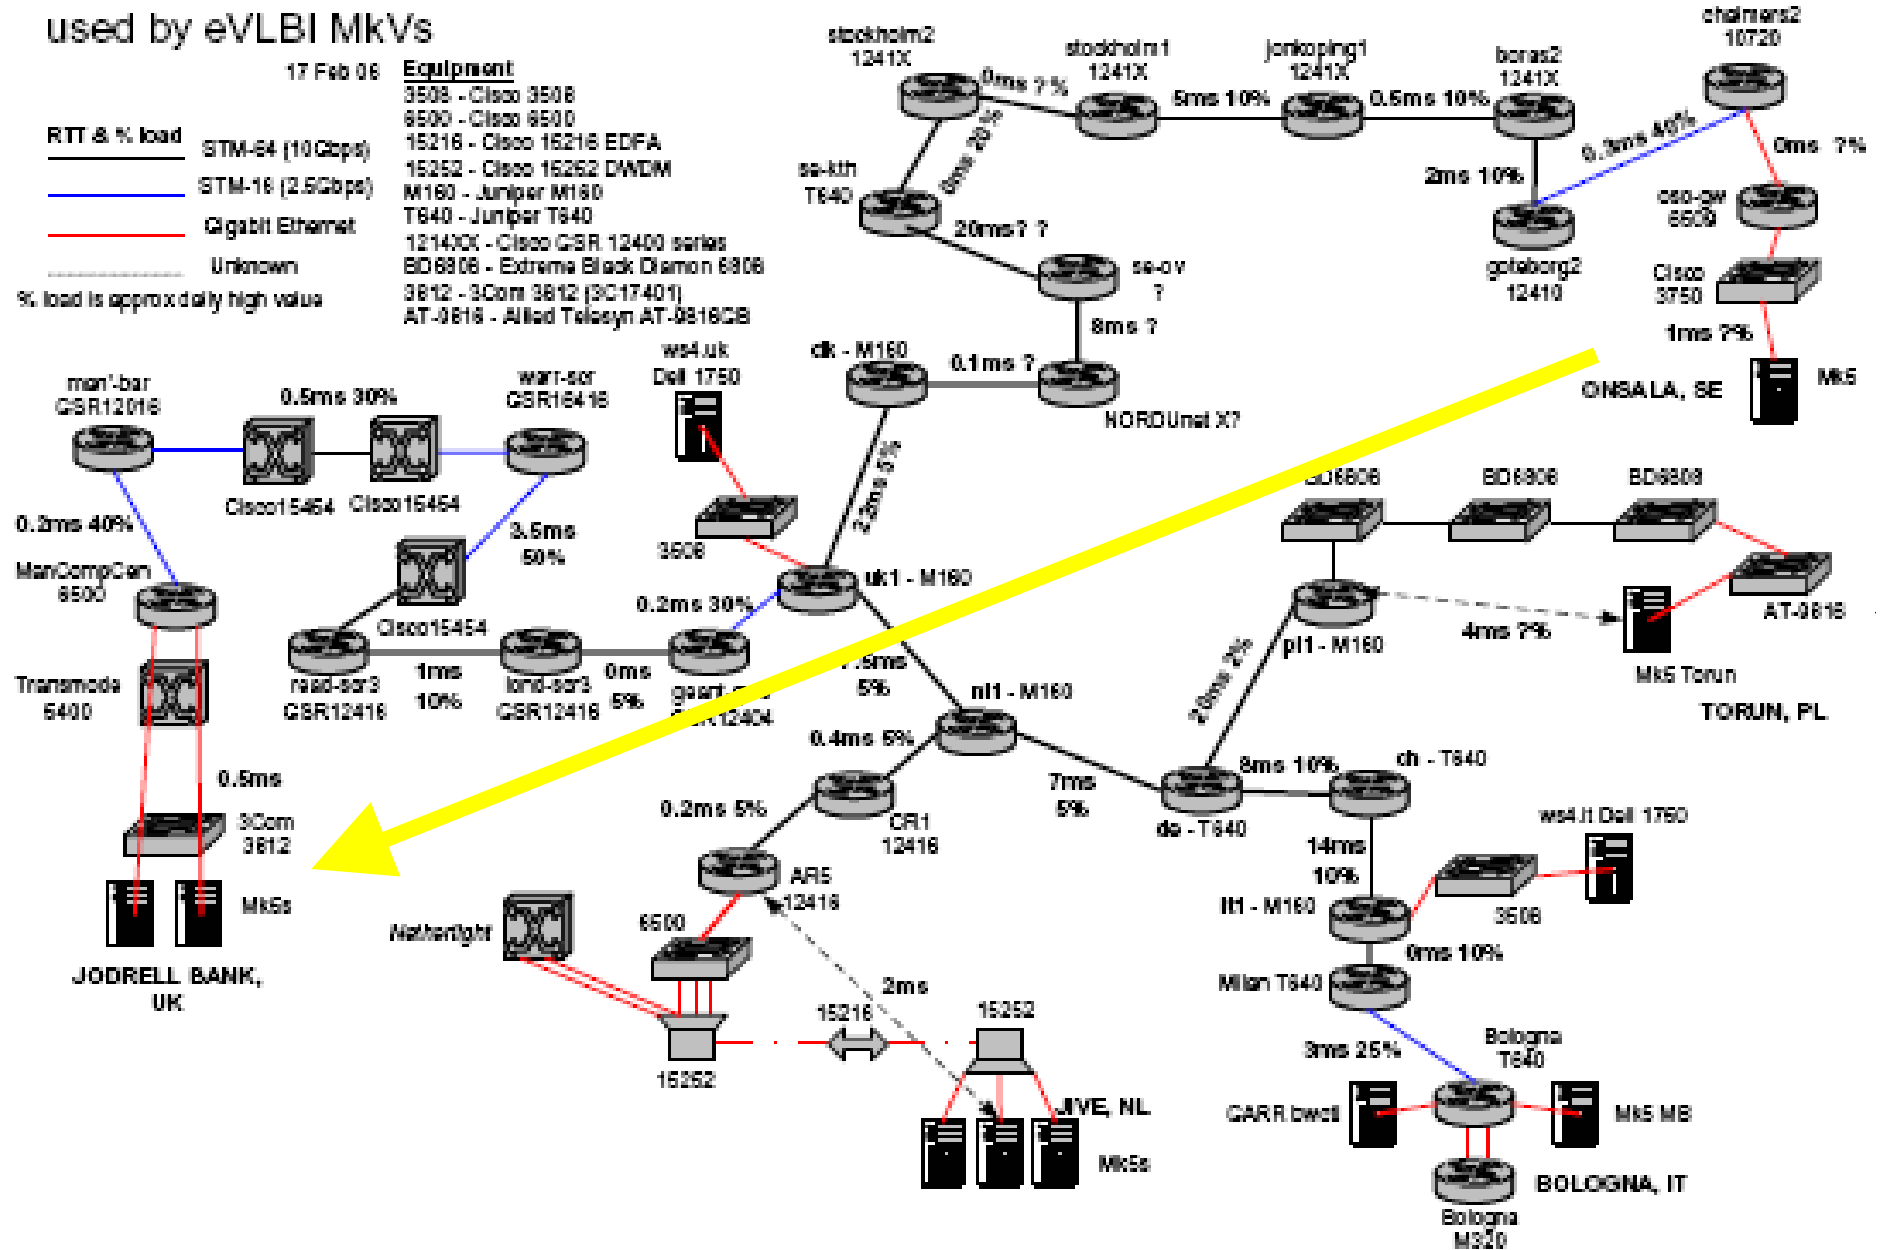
used by eVLBI MkVs

17 Feb 06

Equipment
3508 - Cisco 3508
6500 - Cisco 6500
15216 - Cisco 15216 EDFA
15252 - Cisco 15252 DWDM
M160 - Juniper M160
T640 - Juniper T640
12140X - Cisco GSR 12400 series
BD6808 - Extreme Black Diamon 6808
3812 - 3Com 3812 (3C17401)
AT-9816 - Allied Telesyn AT-9816GB

RTT & % load
STM-64 (10Gbps)
STM-16 (2.5Gbps)
Gigabit Ethernet
Unknown
% load is approx daily high value

stockholm2 1241X
0ms ? %
stockholm1 1241X
5ms 10%
jonkoping1 1241X
0.5ms 10%
boras2 1241X
chalmers2 10720
0.3ms 40%
0ms ?%
2ms 10%
se-kth T640
0ms 20%
20ms? ?
se-ov ?
8ms ?
goteborg2 12410
oso-gw 6509
Cisco 3750
1ms ?%
Mk5
ONSALA, SE
dk - M160
0.1ms ?
NORDUnet X?
ws4.uk Dell 1750
man-bar GSR12016
0.5ms 30%
warr-scr GSR16416
Cisco15454
Cisco15454
0.2ms 40%
3.5ms 50%
ManCompCen 6500
Cisco15454
3508
2.5ms 5%
uk1 - M160
0.2ms 30%
BD6808
BD6808
BD6808
AT-9816
pl1 - M160
4ms ?%
Mk5 Torun
TORUN, PL
Transmode 6400
read-scr3 GSR12416
1ms 10%
lond-scr3 GSR12416
0ms 5%
geant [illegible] GSR12404
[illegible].5ms 5%
nl1 - M160
20ms 2%
0.4ms 5%
7ms 5%
8ms 10%
ch - T640
de - T640
0.5ms
3Com 3812
0.2ms 5%
CR1 12416
Mk5s
14ms 10%
ws4.it Dell 1750
AR5 12416
it1 - M160
3508
JODRELL BANK, UK
Netherlight
6500
0ms 10%
Milan T640
2ms
15216
15252
15252
3ms 25%
Bologna T640
JIVE, NL
CARR bwell
Mk5 MB
Mk5s
BOLOGNA, IT
Bologna M320